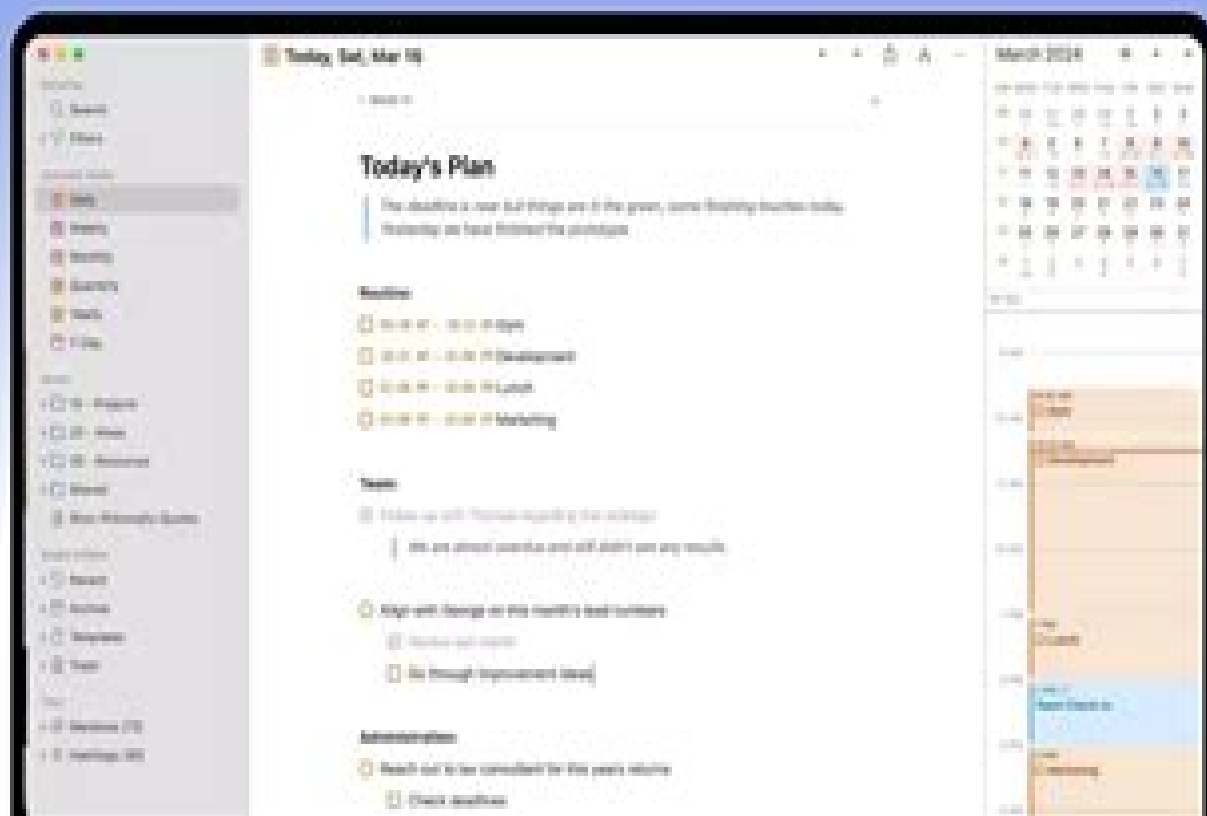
Today, Sat, Mar 16

March 2024

Today's Plan

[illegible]

Routine

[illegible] Gym

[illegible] Development

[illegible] Lunch

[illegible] Marketing

Team

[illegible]

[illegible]

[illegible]

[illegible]

Go through improvement ideas

Administration

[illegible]

Check deadlines

Search

Daily

Weekly

Monthly

Quarterly

Yearly

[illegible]

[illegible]

Gym

Development

Lunch

Marketing